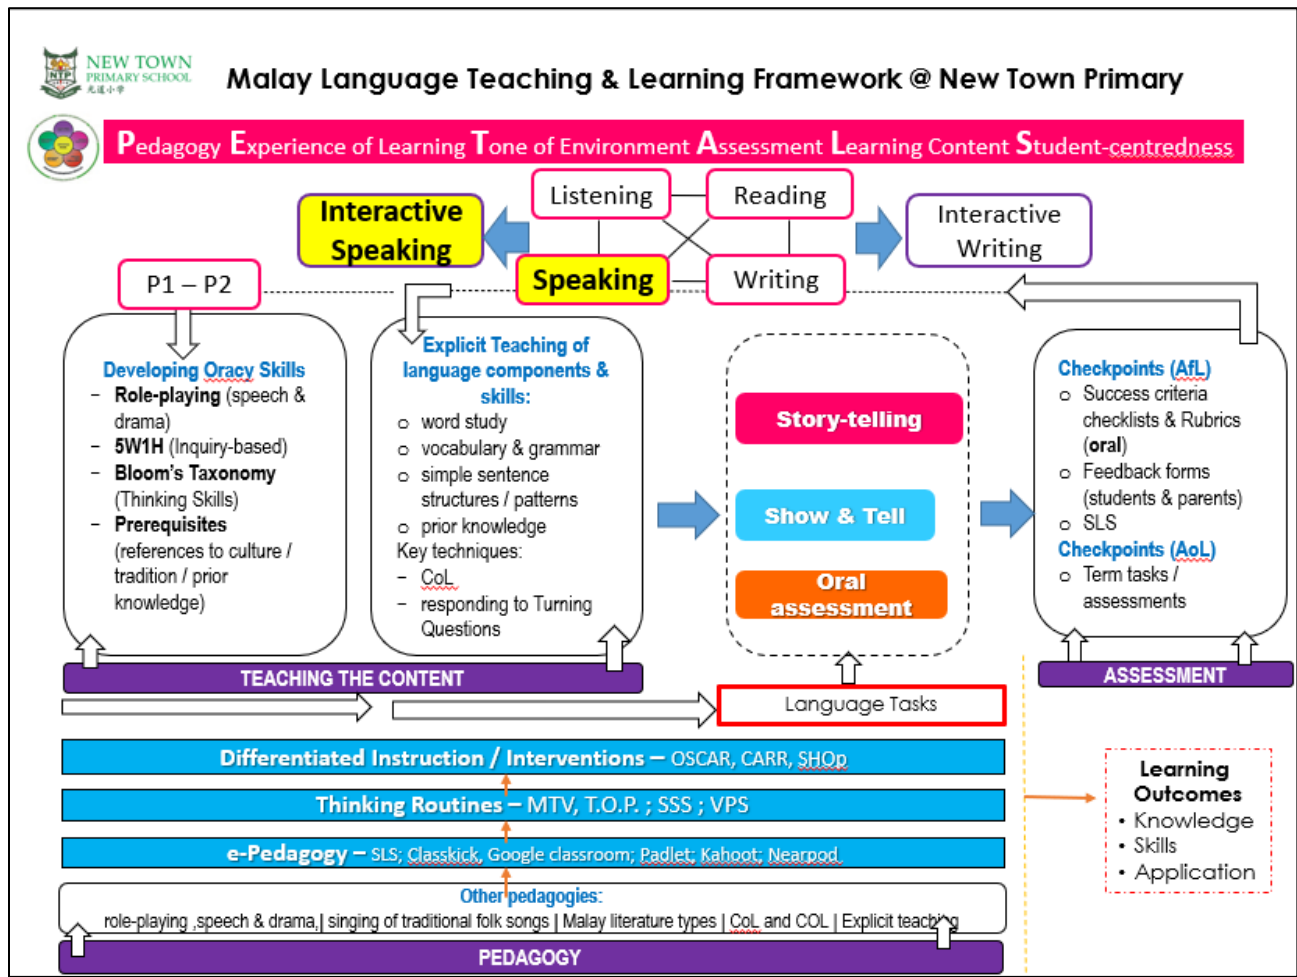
NEW TOWN PRIMARY SCHOOL

NTP

Malay Language Teaching & Learning Framework @ New Town Primary

Pedagogy Experience of Learning Tone of Environment Assessment Learning Content Student-centredness

Listening

Reading

Interactive Speaking

Interactive Writing

Speaking

Writing

P1 – P2

Developing Oracy Skills
– Role-playing (speech & drama)
– 5W1H (Inquiry-based)
– Bloom's Taxonomy (Thinking Skills)
– Prerequisites (references to culture / tradition / prior knowledge)

Explicit Teaching of language components & skills:
○ word study
○ vocabulary & grammar
○ simple sentence structures / patterns
○ prior knowledge
Key techniques:
– CoL
– responding to Turning Questions

Story-telling

Show & Tell

Oral assessment

Checkpoints (AfL)
○ Success criteria checklists & Rubrics (oral)
○ Feedback forms (students & parents)
○ SLS
Checkpoints (AoL)
○ Term tasks / assessments

TEACHING THE CONTENT

ASSESSMENT

Language Tasks

Differentiated Instruction / Interventions – OSCAR, CARR, SHOp

Thinking Routines – MTV, T.O.P. ; SSS ; VPS

e-Pedagogy – SLS; Classkick, Google classroom; Padlet; Kahoot; Nearpod

Learning Outcomes
• Knowledge
• Skills
• Application

Other pedagogies:
role-playing ,speech & drama,| singing of traditional folk songs | Malay literature types | CoL and COL | Explicit teaching

PEDAGOGY